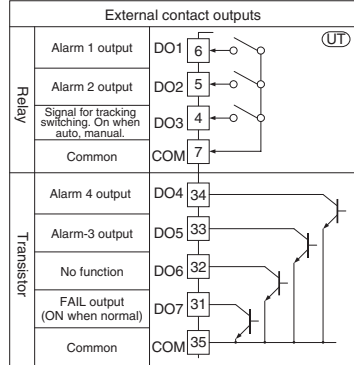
External contact outputs

UT

Relay

| | | |
|---|---|---|
| Alarm 1 output | DO1 | 6 |
| Alarm 2 output | DO2 | 5 |
| Signal for tracking switching. On when auto, manual. | DO3 | 4 |
| Common | COM | 7 |

Transistor

| | | |
|---|---|---|
| Alarm 4 output | DO4 | 34 |
| Alarm-3 output | DO5 | 33 |
| No function | DO6 | 32 |
| FAIL output (ON when normal) | DO7 | 31 |
| Common | COM | 35 |